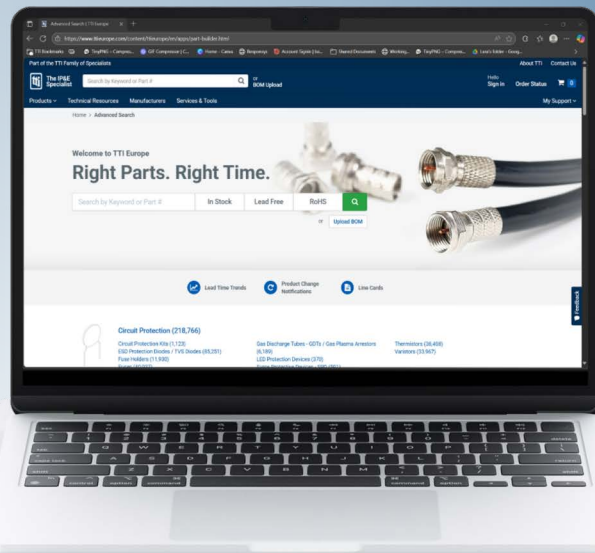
Advanced Search | TTI Europe

https://www.ttieurope.com/content/ttieurope/en/apps/part-builder.html

TTI Bookmarks  TinyPNG – Compres...  GIF Compressor | C...  Home - Canva  Response  Account Signin | Go...  Shared Documents  Working...  TinyPNG – Compres...  Lexi's folder - Goog...

Part of the TTI Family of Specialists

About TTI  Contact Us

The IP&E Specialist

Search by Keyword or Part #

or BOM Upload

Hello Sign In  Order Status  0

Products  Technical Resources  Manufacturers  Services & Tools

My Support

Home > Advanced Search

Welcome to TTI Europe

Right Parts. Right Time.

Search by Keyword or Part #

In Stock  Lead Free  RoHS

or  Upload BOM

Lead Time Trends

Product Change Notifications

Line Cards

Feedback

Circuit Protection (218,766)

Circuit Protection Kits (1,123)
ESD Protection Diodes / TVS Diodes (65,251)
Fuse Holders (11,930)
Fuses (40,023)

Gas Discharge Tubes - GDTs / Gas Plasma Arrestors (6,189)
LED Protection Devices (370)
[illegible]

Thermistors (38,408)
Varistors (33,967)